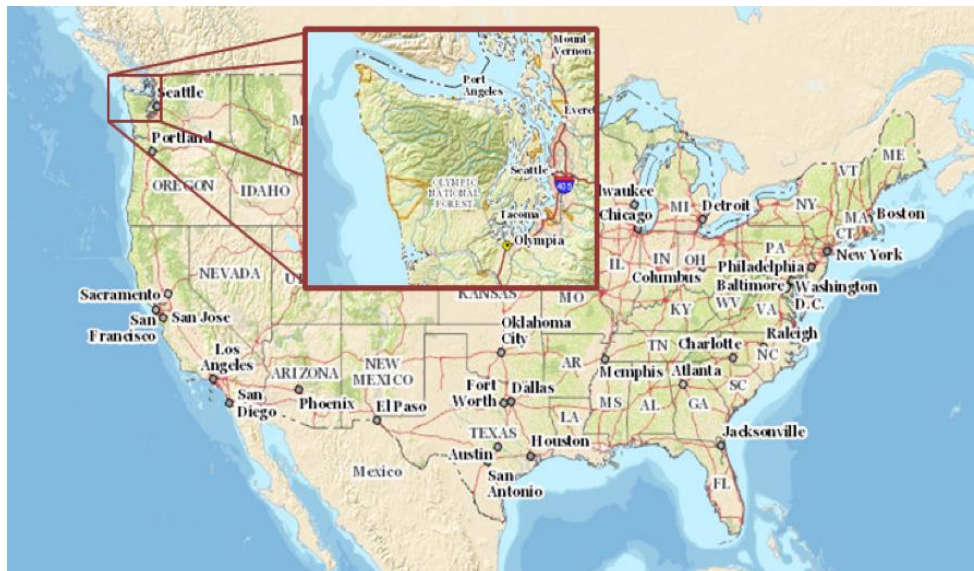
Mount Vernon
Port Angeles
Everett
OLYMPIC NATIONAL FOREST
Seattle
405
Tacoma
Olympia

Seattle
Portland
OREGON
IDAHO
M
NEVADA
UT
Sacramento
San Francisco
San Jose
Los Angeles
San Diego
ARIZONA
Phoenix
NEW MEXICO
El Paso
Mexico
KANSAS
MO
Oklahoma City
AR
Fort Worth
Dallas
TEXAS
Austin
San Antonio
Houston
LA
MS
AL
GA
Memphis
Atlanta
TN
Charlotte
NC
SC
Raleigh
Jacksonville
FL
lwaukee
Chicago
MI
Detroit
IL
IN
OH
Columbus
KY
WV
VA
PA
Philadelphia
Baltimore
Washington D.C.
New York
NY
CT
MA
Boston
VT
ME